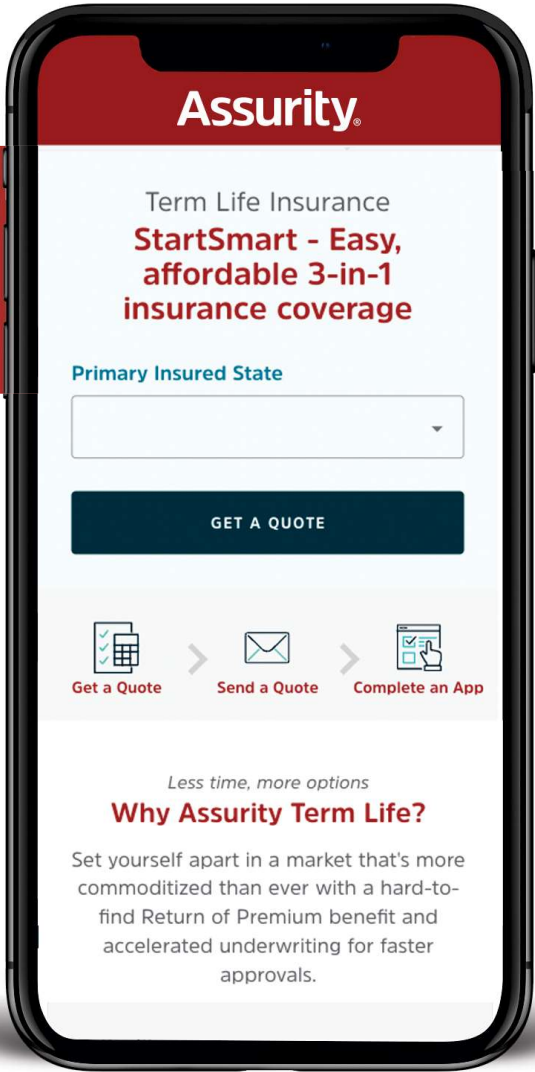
Assurity®

Term Life Insurance

StartSmart - Easy, affordable 3-in-1 insurance coverage

Primary Insured State

GET A QUOTE

Get a Quote

Send a Quote

Complete an App

Less time, more options

Why Assurity Term Life?

Set yourself apart in a market that's more commoditized than ever with a hard-to-find Return of Premium benefit and accelerated underwriting for faster approvals.